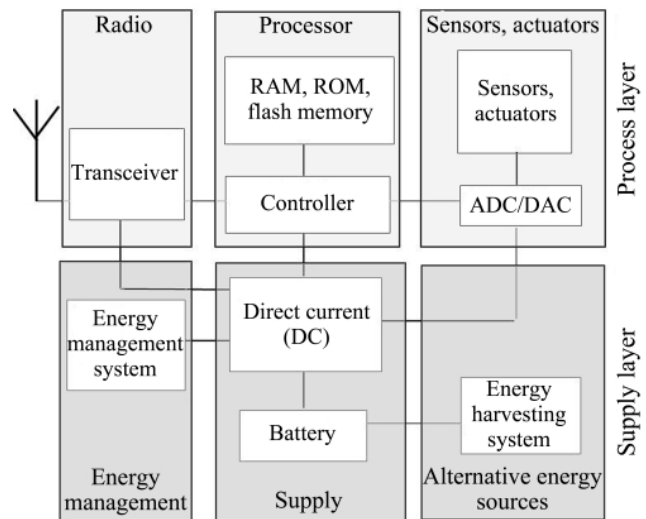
Radio

Processor

Sensors, actuators

Process layer

RAM, ROM, flash memory

Sensors, actuators

Transceiver

Controller

ADC/DAC

Energy management system

Direct current (DC)

Supply layer

Battery

Energy harvesting system

Energy management

Supply

Alternative energy sources